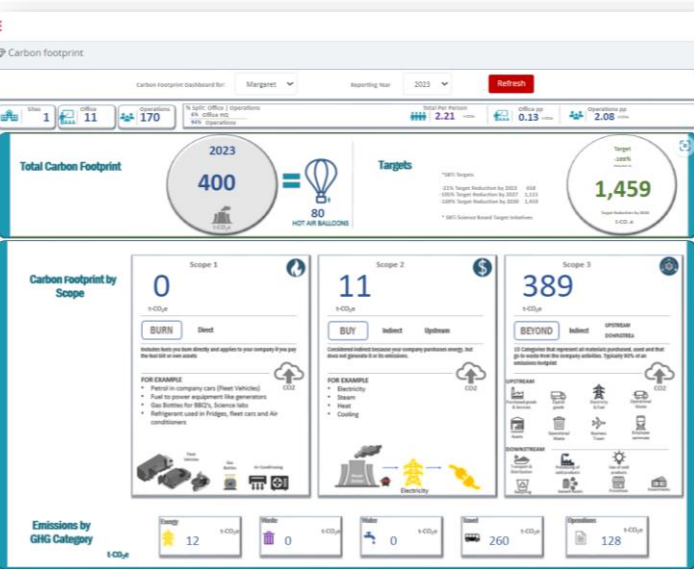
Carbon footprint

Carbon Footprint Dashboard for: Margaret

Reporting Year 2023

Refresh

Sites 1

Office 11

Operations 170

% Split: Office | Operations
6% Office HQ
94% Operations

Total Per Person 2.21

Office pp 0.13

Operations pp 2.08

Total Carbon Footprint

2023

400

t-CO₂e

80

HOT AIR BALLOONS

Targets

*SBTi Targets

-21% Target Reduction by 2023 418
-100% Target Reduction by 2027 1,111
-100% Target Reduction by 2030 1,459

* SBTi Science Based Target Initiatives

Target -100%

1,459

Target Reduction by 2030

t-CO₂e

Carbon Footprint by Scope

Scope 1

0

t-CO₂e

BURN Direct

Includes fuels you burn directly and applies to your company if you pay the fuel bill or own assets

CO2

FOR EXAMPLE
• Petrol in company cars (Fleet Vehicles)
• Fuel to power equipment like generators
• Gas Bottles for BBQ's, Science labs
• Refrigerant used in Fridges, fleet cars and Air conditioners

Fleet Vehicles

Gas Bottles

Air Conditioning

Scope 2

11

t-CO₂e

BUY Indirect Upstream

Considered indirect because your company purchases energy, but does not generate it or its emissions.

CO2

FOR EXAMPLE
• Electricity
• Steam
• Heat
• Cooling

Electricity

Scope 3

389

t-CO₂e

BEYOND Indirect UPSTREAM DOWNSTREAM

15 Categories that represent all materials purchased, used and that go to waste from the company activities. Typically 90% of an emissions footprint

CO2

UPSTREAM

DOWNSTREAM

Emissions by GHG Category

t-CO₂e

Energy 12 t-CO₂e

Waste 0 t-CO₂e

Water 0 t-CO₂e

Travel 260 t-CO₂e

Operations 128 t-CO₂e